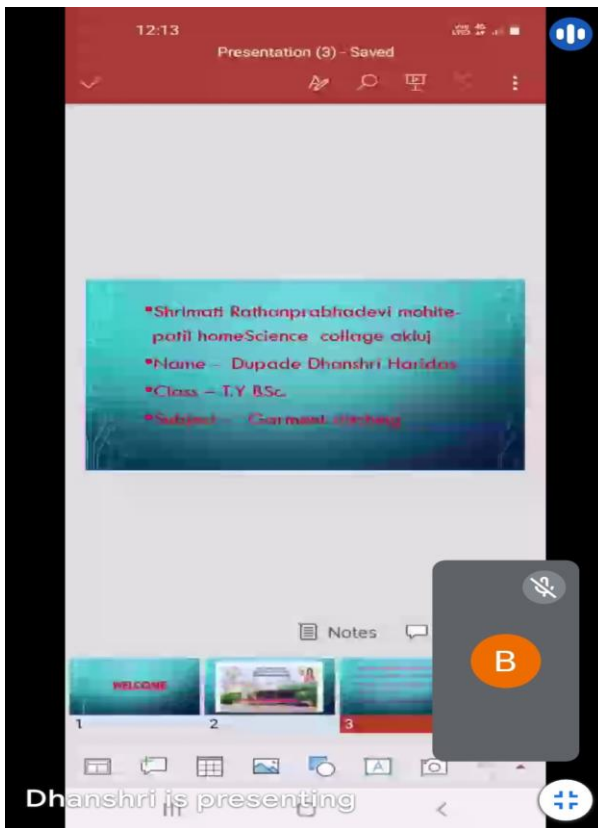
12:13

Presentation (3) - Saved

•Shrimati Rathanprabhadevi mohite-patil homeScience collage akluj

•Name – Dupade Dhanshri Haridas

•Class – T.Y BSc.

•Subject – Garment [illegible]

Notes

WELCOME

1

2

3

B

Dhanshri is presenting